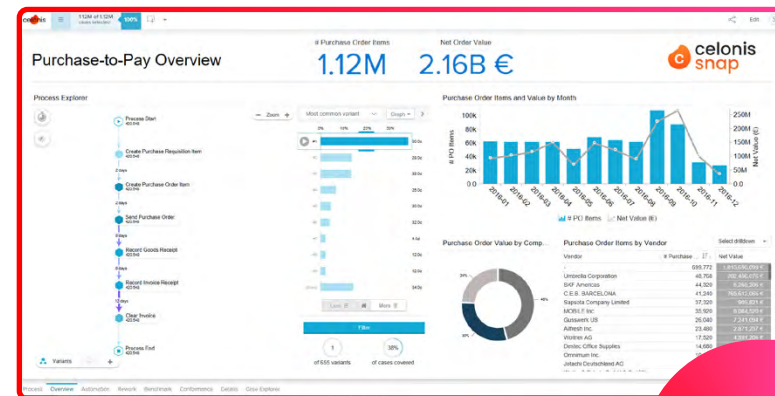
celonis 1.12M of 1.12M 100% Edit

Purchase-to-Pay Overview

# Purchase Order Items
1.12M

Net Order Value
2.16B €

celonis snap

Process Explorer

Zoom Most common variant Graph

Process Start
Create Purchase Requisition Item
Create Purchase Order Item
Send Purchase Order
Record Goods Receipt
Record Invoice Receipt
Clear Invoice
Process End

Variants

Less More

Filter

1 of 655 variants
38% of cases covered

Purchase Order Items and Value by Month

100k 80k 60k 40k 20k 0
250M 200M 150M 100M 50M 0M

# PO Items
Net Value

2016-01 2016-02 2016-03 2016-04 2016-05 2016-06 2016-07 2016-08 2016-09 2016-10 2016-11 2016-12

# PO Items Net Value (€)

Purchase Order Value by Comp...

Purchase Order Items by Vendor

Select drilldown

| | # Purchase ... | Net Value |
|---|---|---|
| - | 699,772 | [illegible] |
| Umbrella Corporation | 45,708 | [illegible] |
| BAF Americas | 44,320 | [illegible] |
| C.E.S. BARCELONA | 41,246 | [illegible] |
| Sapsota Company Limited | 37,520 | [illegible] |
| MOBILE Inc. | 35,920 | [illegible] |
| Gusswerk US | 26,040 | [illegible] |
| Alltech Inc. | 23,480 | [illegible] |
| Wattner AG | 17,520 | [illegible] |
| Dentec Office Supplies | 14,650 | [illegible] |
| Omnimum Inc. | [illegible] | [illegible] |
| Jetachi Deutschland AG | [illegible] | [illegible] |

Process Overview Automation Rework Benchmark Conformance Details Case Explorer